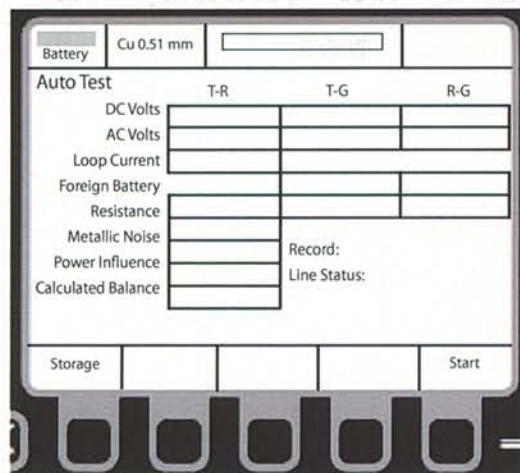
Battery | Cu 0.51 mm

Auto Test

| | T-R | T-G | R-G |
|---|---|---|---|
| DC Volts | | | |
| AC Volts | | | |
| Loop Current | | | |
| Foreign Battery | | | |
| Resistance | | | |
| Metallic Noise | | | |
| Power Influence | | | |
| Calculated Balance | | | |

Record:
Line Status:

Storage | Start